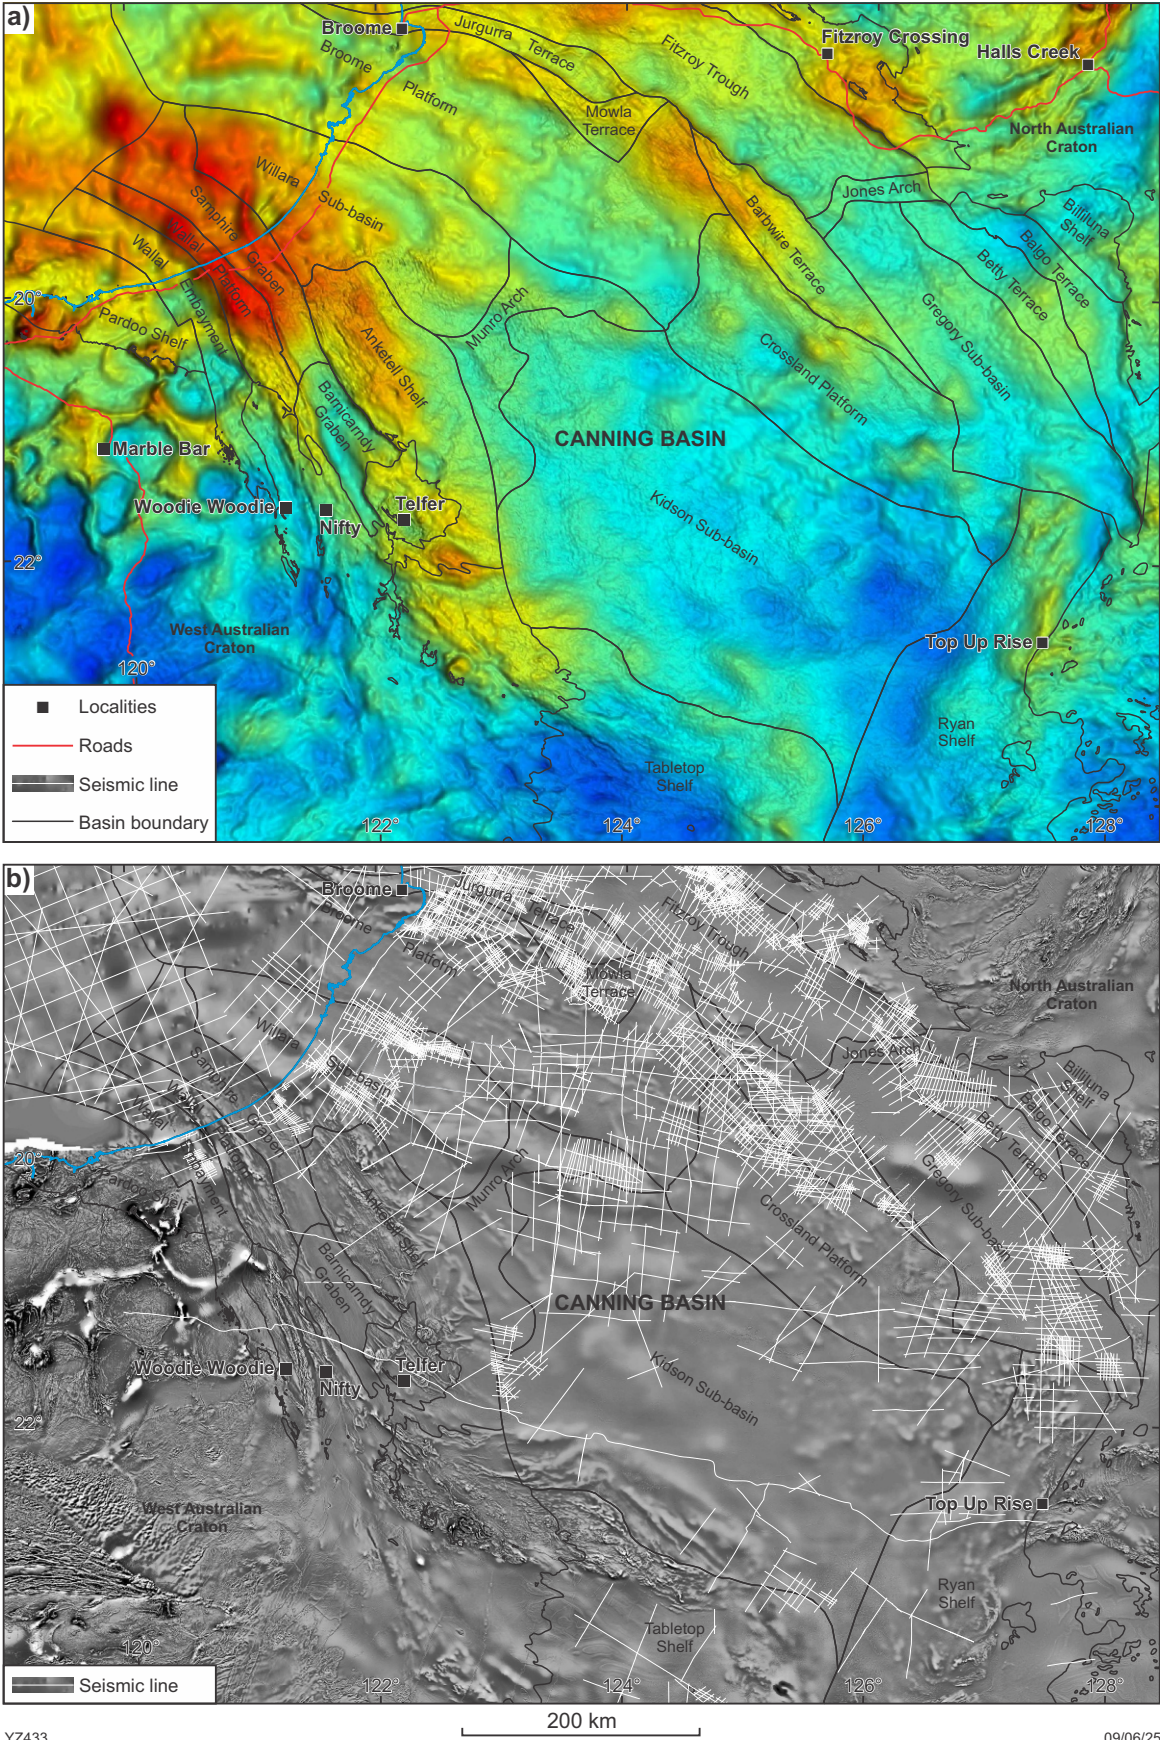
a)

Broome
Jurgurra Terrace
Fitzroy Crossing
Halls Creek
Broome Platform
Fitzroy Trough
Mowla Terrace
North Australian Craton
Willara Sub-basin
Jones Arch
Samphire Graben
Wallal Platform
Barbwire Terrace
Billiluna Shelf
Balgo Terrace
Wallal Embayment
Betty Terrace
20°
Pardoo Shelf
Munro Arch
Gregory Sub-basin
Anketell Shelf
Crossland Platform
Barnicarndy Graben
Marble Bar
CANNING BASIN
Telfer
Woodie Woodie
Nifty
Kidson Sub-basin
22°
West Australian Craton
Top Up Rise
120°
Ryan Shelf
Tabletop Shelf
Localities
Roads
Seismic line
Basin boundary
122°
124°
126°
128°

b)

Broome
Jurgurra Terrace
Fitzroy Trough
Broome Platform
Mowla Terrace
North Australian Craton
Willara Sub-basin
Jones Arch
Samphire Graben
Billiluna Shelf
Wallal Platform
Balgo Terrace
Wallal Embayment
Betty Terrace
20°
Pardoo Shelf
Munro Arch
Gregory Sub-basin
Anketell Shelf
Crossland Platform
Barnicarndy Graben
CANNING BASIN
Woodie Woodie
Telfer
Nifty
Kidson Sub-basin
22°
West Australian Craton
Top Up Rise
Ryan Shelf
Tabletop Shelf
120°
Seismic line
122°
124°
126°
128°

YZ433
200 km
09/06/25